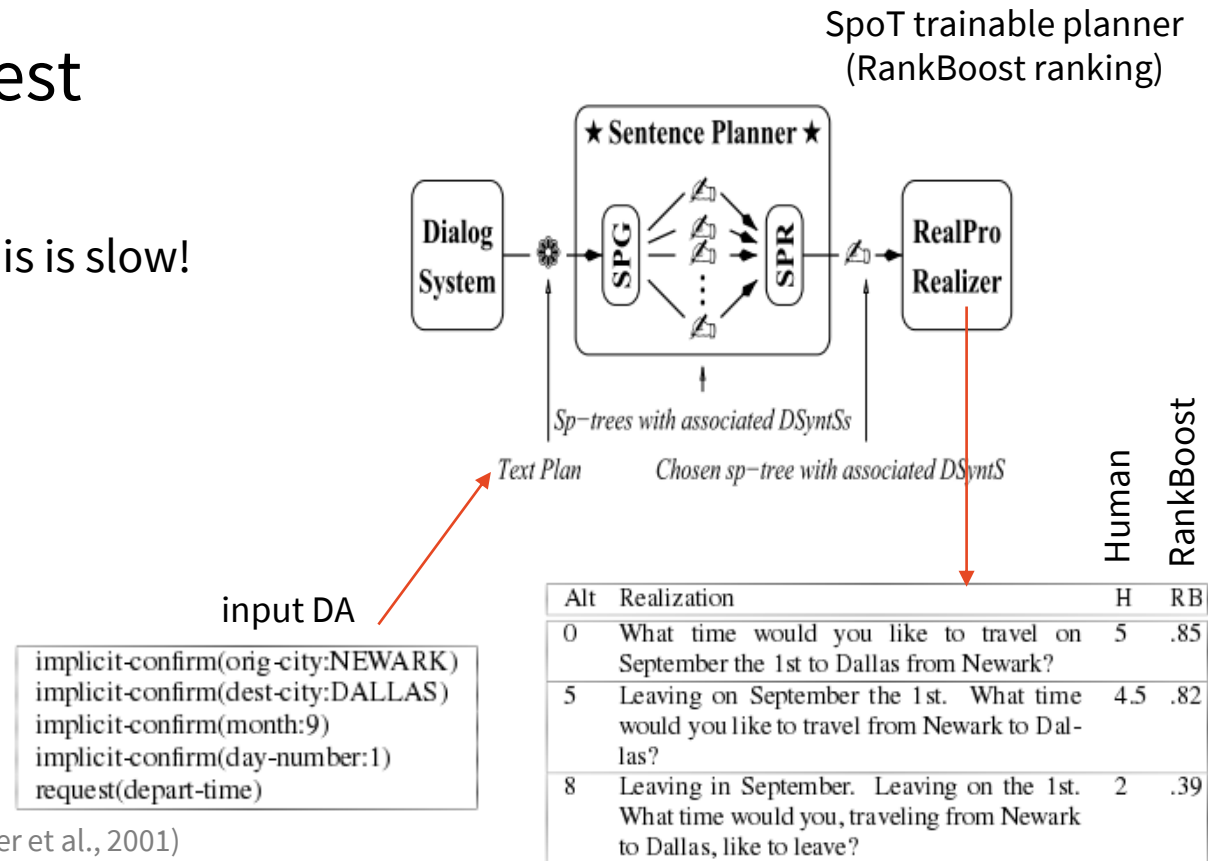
est

is is slow!

SpoT trainable planner
(RankBoost ranking)

★ Sentence Planner ★

Dialog System

SPG

SPR

RealPro Realizer

Sp−trees with associated DSyntSs

Text Plan

Chosen sp−tree with associated DSyntS

Human

RankBoost

input DA

implicit-confirm(orig-city:NEWARK)
implicit-confirm(dest-city:DALLAS)
implicit-confirm(month:9)
implicit-confirm(day-number:1)
request(depart-time)

er et al., 2001)

| Alt | Realization | H | RB |
|---|---|---|---|
| 0 | What time would you like to travel on September the 1st to Dallas from Newark? | 5 | .85 |
| 5 | Leaving on September the 1st. What time would you like to travel from Newark to Dallas? | 4.5 | .82 |
| 8 | Leaving in September. Leaving on the 1st. What time would you, traveling from Newark to Dallas, like to leave? | 2 | .39 |